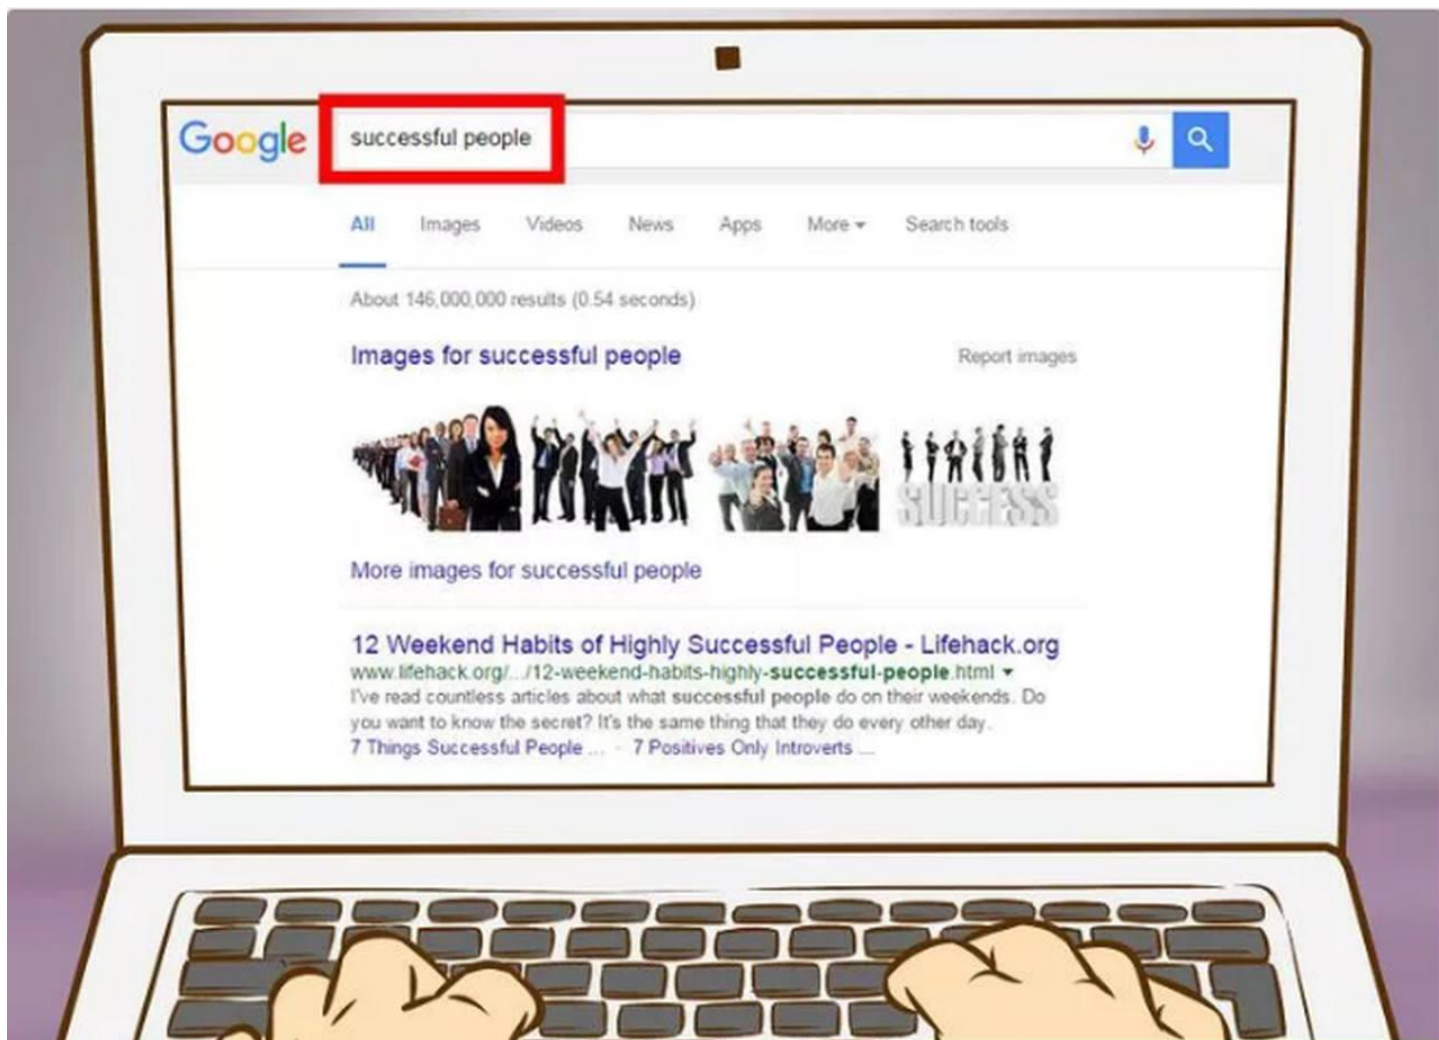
Google

successful people

All Images Videos News Apps More ▾ Search tools

About 146,000,000 results (0.54 seconds)

Images for successful people

Report images

SUCCESS

More images for successful people

12 Weekend Habits of Highly Successful People - Lifehack.org

www.lifehack.org/.../12-weekend-habits-highly-successful-people.html ▾

I've read countless articles about what successful people do on their weekends. Do you want to know the secret? It's the same thing that they do every other day.

7 Things Successful People ... · 7 Positives Only Introverts ...